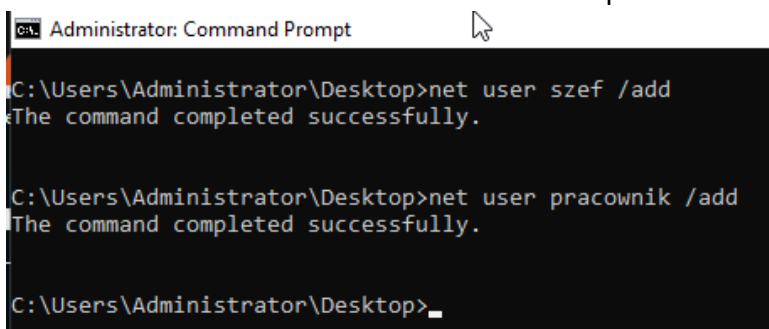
Administrator: Command Prompt

C:\Users\Administrator\Desktop>net user szef /add
The command completed successfully.

C:\Users\Administrator\Desktop>net user pracownik /add
The command completed successfully.

C:\Users\Administrator\Desktop>_